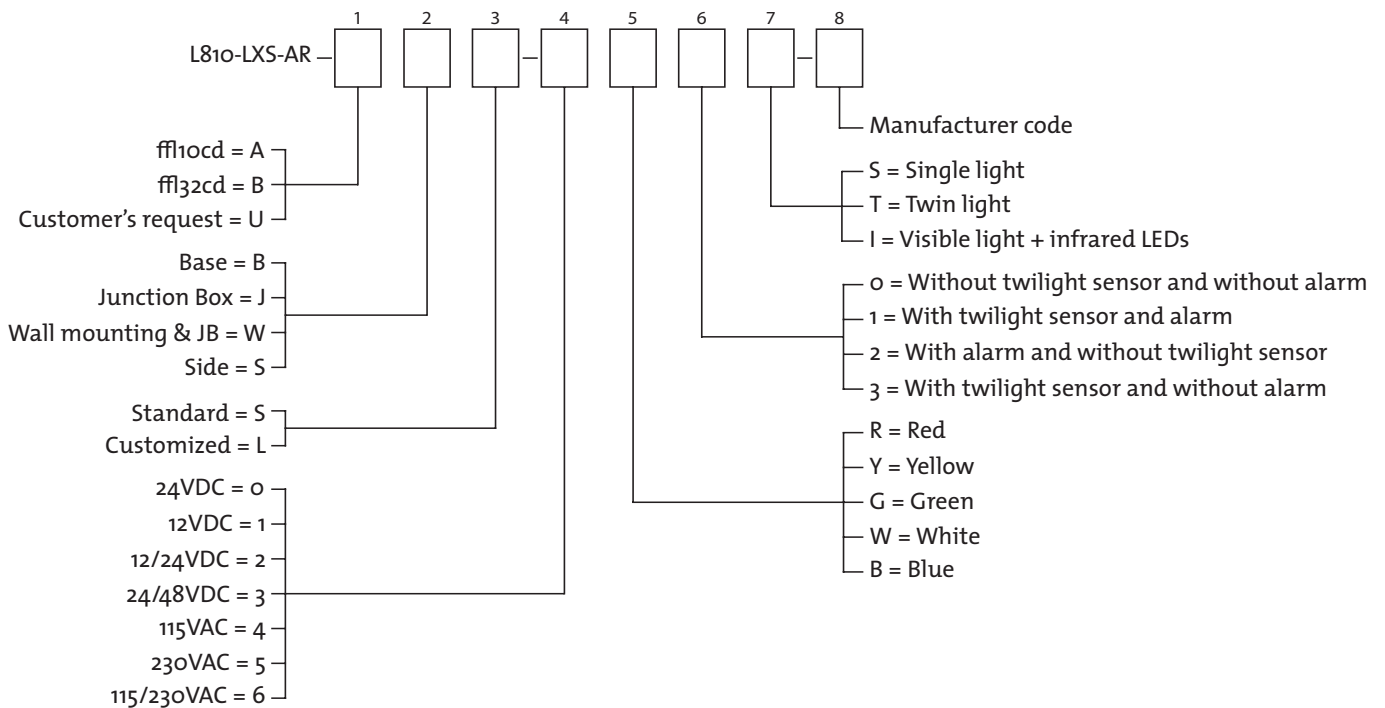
1 2 3 4 5 6 7 8

L810-LXS-AR – – –

Manufacturer code

ffl10cd = A
ffl32cd = B
Customer's request = U

S = Single light
T = Twin light
I = Visible light + infrared LEDs

Base = B
Junction Box = J
Wall mounting & JB = W
Side = S

0 = Without twilight sensor and without alarm
1 = With twilight sensor and alarm
2 = With alarm and without twilight sensor
3 = With twilight sensor and without alarm

Standard = S
Customized = L

R = Red
Y = Yellow
G = Green
W = White
B = Blue

24VDC = 0
12VDC = 1
12/24VDC = 2
24/48VDC = 3
115VAC = 4
230VAC = 5
115/230VAC = 6